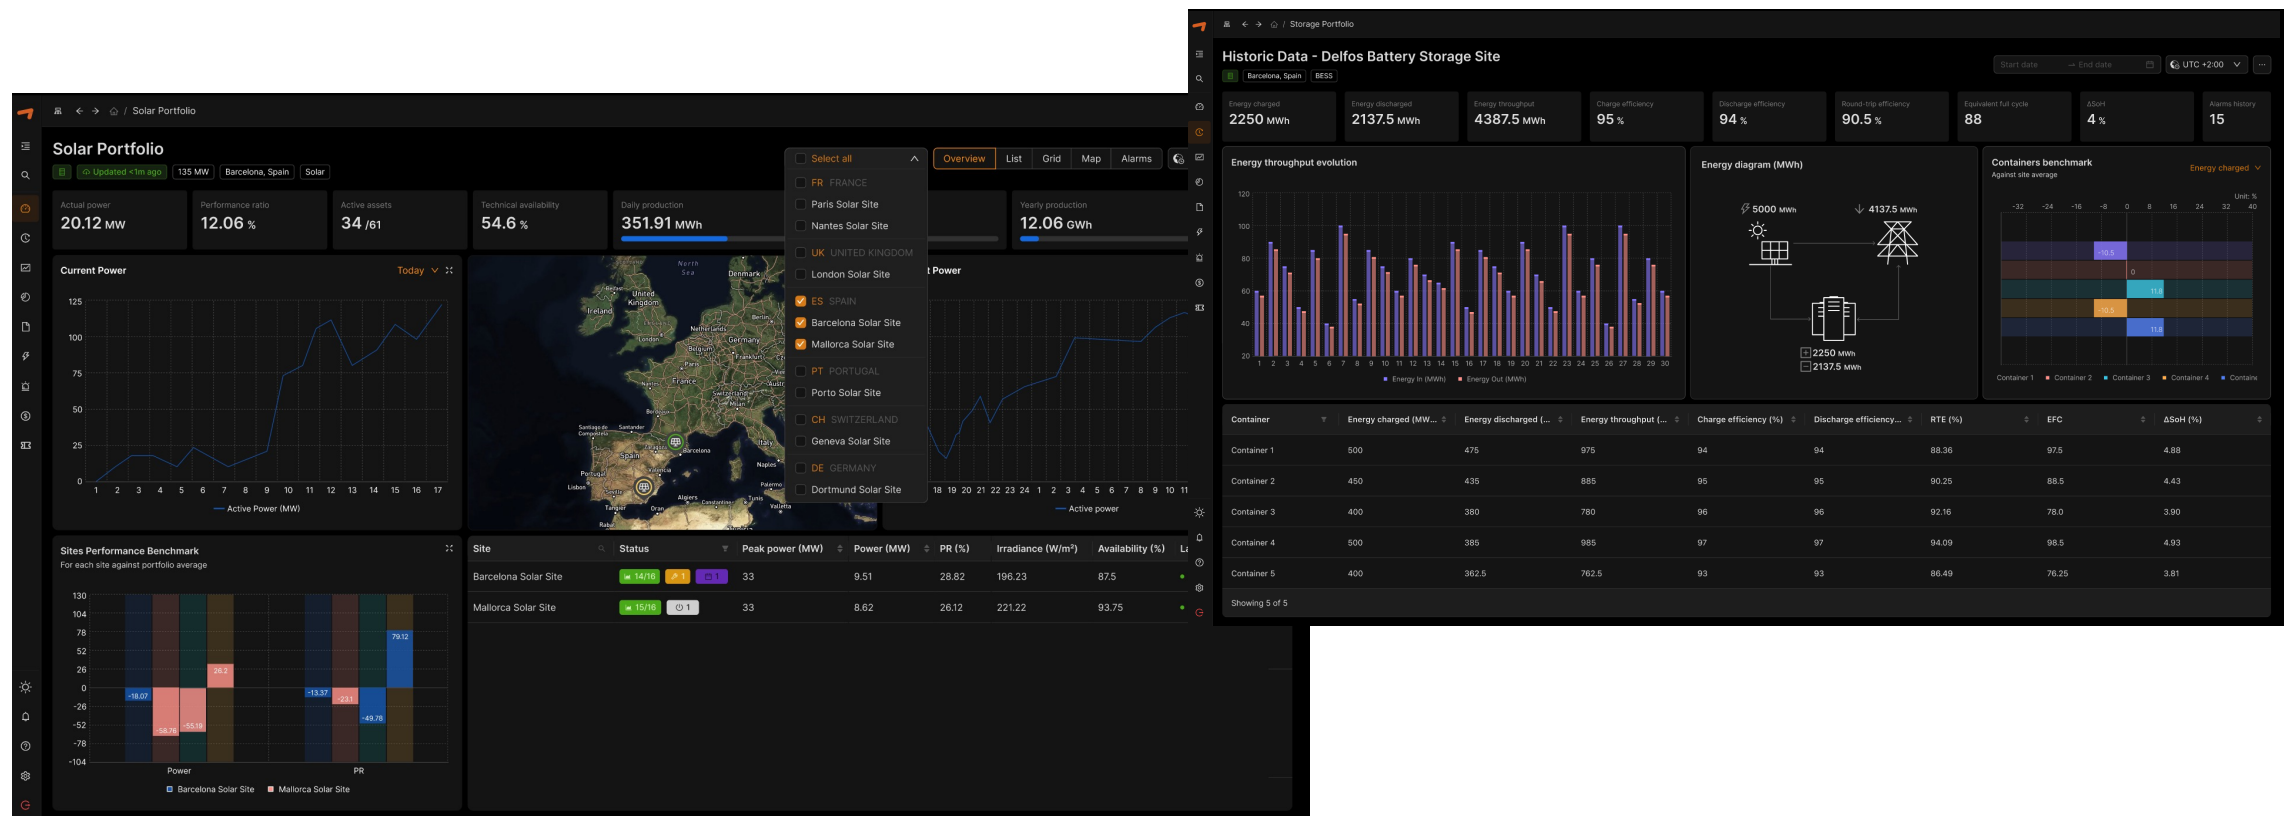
/ Solar Portfolio

Solar Portfolio

Updated <1m ago | 135 MW | Barcelona, Spain | Solar

Select all
FR FRANCE
Paris Solar Site
Nantes Solar Site
UK UNITED KINGDOM
London Solar Site
ES SPAIN
Barcelona Solar Site
Mallorca Solar Site
PT PORTUGAL
Porto Solar Site
CH SWITZERLAND
Geneva Solar Site
DE GERMANY
Dortmund Solar Site

Overview | List | Grid | Map | Alarms

Actual power
20.12 MW

Performance ratio
12.06 %

Active assets
34 /61

Technical availability
54.6 %

Daily production
351.91 MWh

Yearly production
12.06 GWh

Current Power
Today

125
100
75
50
25
0
1 2 3 4 5 6 7 8 9 10 11 12 13 14 15 16 17
Active Power (MW)

North Sea
Denmark
United Kingdom
Ireland
Netherlands
London
Berlin
Belgium
Germany
Frankfurt
Paris
France
Nantes
Switzerland
Bordeaux
Santiago de Compostela
Santander
Spain
Barcelona
Italy
Portugal
Lisbon
Valencia
Naples
Sevilla
Palermo
Algiers
Tunis
Tangier
Oran
Constantine
Valletta
Rabat

t Power
18 19 20 21 22 23 24 1 2 3 4 5 6 7 8 9 10 11
Active power

Sites Performance Benchmark
For each site against portfolio average

130
104
78
52
26
0
-26
-52
-78
-104
-18.07
-58.76
-55.19
26.2
-13.37
-23.1
-49.78
79.12
Power
PR
Barcelona Solar Site
Mallorca Solar Site

| Site | Status | Peak power (MW) | Power (MW) | PR (%) | Irradiance (W/m²) | Availability (%) | La |
|---|---|---|---|---|---|---|---|
| Barcelona Solar Site | 14/16 1 1 | 33 | 9.51 | 28.82 | 196.23 | 87.5 | |
| Mallorca Solar Site | 15/16 1 | 33 | 8.62 | 26.12 | 221.22 | 93.75 | |

/ Storage Portfolio

Historic Data - Delfos Battery Storage Site

Barcelona, Spain | BESS

Start date → End date | UTC +2:00 | ...

Energy charged
2250 MWh

Energy discharged
2137.5 MWh

Energy throughput
4387.5 MWh

Charge efficiency
95 %

Discharge efficiency
94 %

Round-trip efficiency
90.5 %

Equivalent full cycle
88

ΔSoH
4 %

Alarms history
15

Energy throughput evolution
120
100
80
60
40
20
1 2 3 4 5 6 7 8 9 10 11 12 13 14 15 16 17 18 19 20 21 22 23 24 25 26 27 28 29 30
Energy In (MWh)
Energy Out (MWh)

Energy diagram (MWh)
5000 MWh
4137.5 MWh
2250 MWh
2137.5 MWh

Containers benchmark
Against site average
Energy charged
Unit: %
-32 -24 -16 -8 0 8 16 24 32 40
-10.5
0
11.6
-10.5
11.6
Container 1 Container 2 Container 3 Container 4 Contain

| Container | Energy charged (MW... | Energy discharged (... | Energy throughput (... | Charge efficiency (%) | Discharge efficiency... | RTE (%) | EFC | ΔSoH (%) |
|---|---|---|---|---|---|---|---|---|
| Container 1 | 500 | 475 | 975 | 94 | 94 | 88.36 | 97.5 | 4.88 |
| Container 2 | 450 | 435 | 885 | 95 | 95 | 90.25 | 88.5 | 4.43 |
| Container 3 | 400 | 380 | 780 | 96 | 96 | 92.16 | 78.0 | 3.90 |
| Container 4 | 500 | 385 | 985 | 97 | 97 | 94.09 | 98.5 | 4.93 |
| Container 5 | 400 | 362.5 | 762.5 | 93 | 93 | 86.49 | 76.25 | 3.81 |

Showing 5 of 5